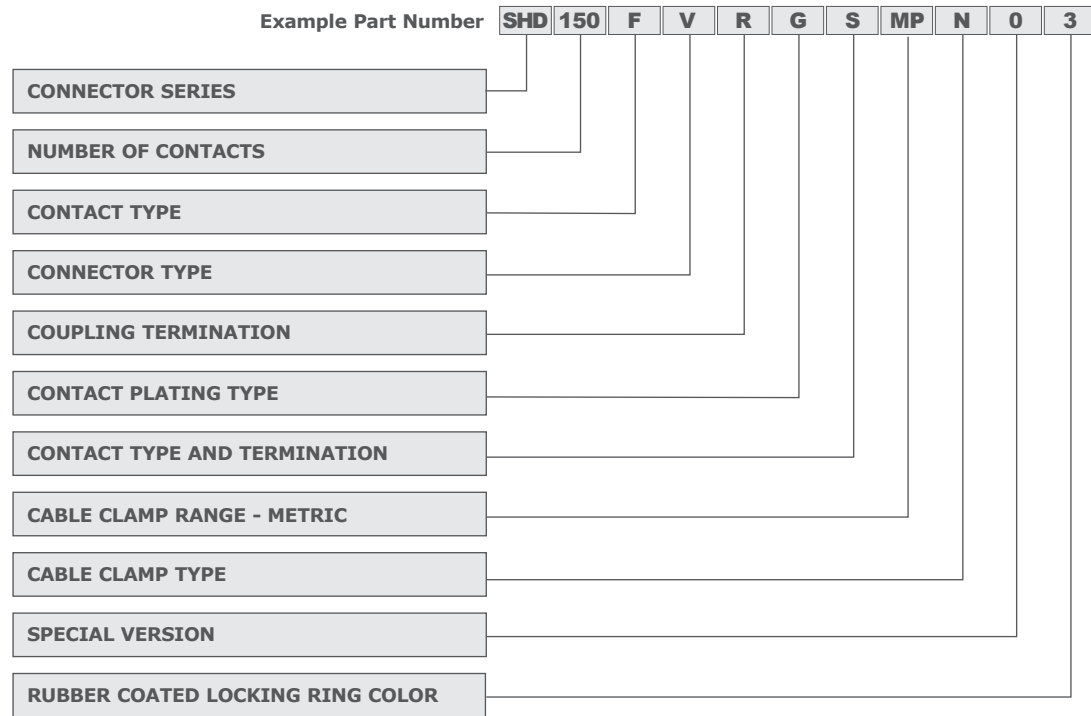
Example Part Number SHD 150 F V R G S MP N 0 3

CONNECTOR SERIES

NUMBER OF CONTACTS

CONTACT TYPE

CONNECTOR TYPE

COUPLING TERMINATION

CONTACT PLATING TYPE

CONTACT TYPE AND TERMINATION

CABLE CLAMP RANGE - METRIC

CABLE CLAMP TYPE

SPECIAL VERSION

RUBBER COATED LOCKING RING COLOR